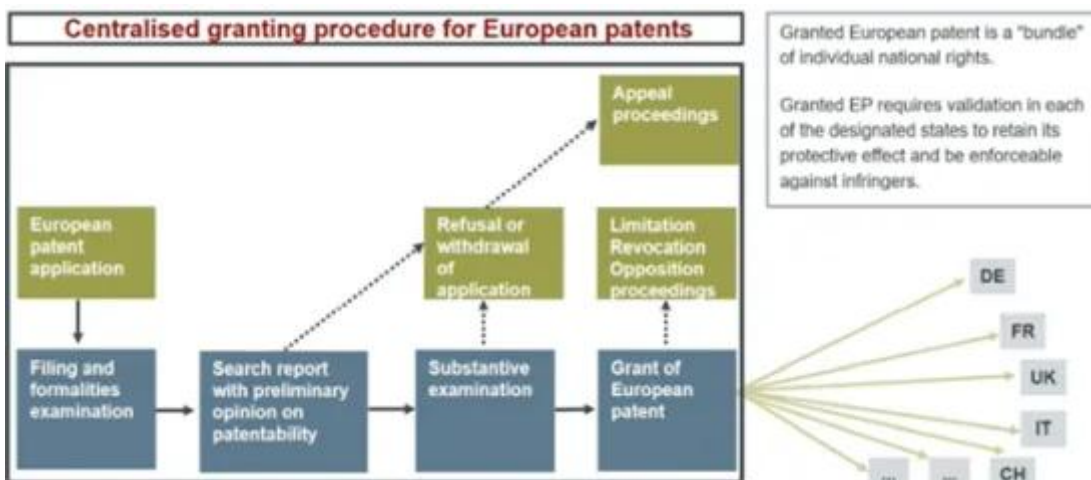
Centralised granting procedure for European patents

Granted European patent is a "bundle" of individual national rights.

Granted EP requires validation in each of the designated states to retain its protective effect and be enforceable against infringers.

Appeal proceedings

European patent application

Refusal or withdrawal of application

Limitation Revocation Opposition proceedings

Filing and formalities examination

Search report with preliminary opinion on patentability

Substantive examination

Grant of European patent

DE

FR

UK

IT

CH

...

...